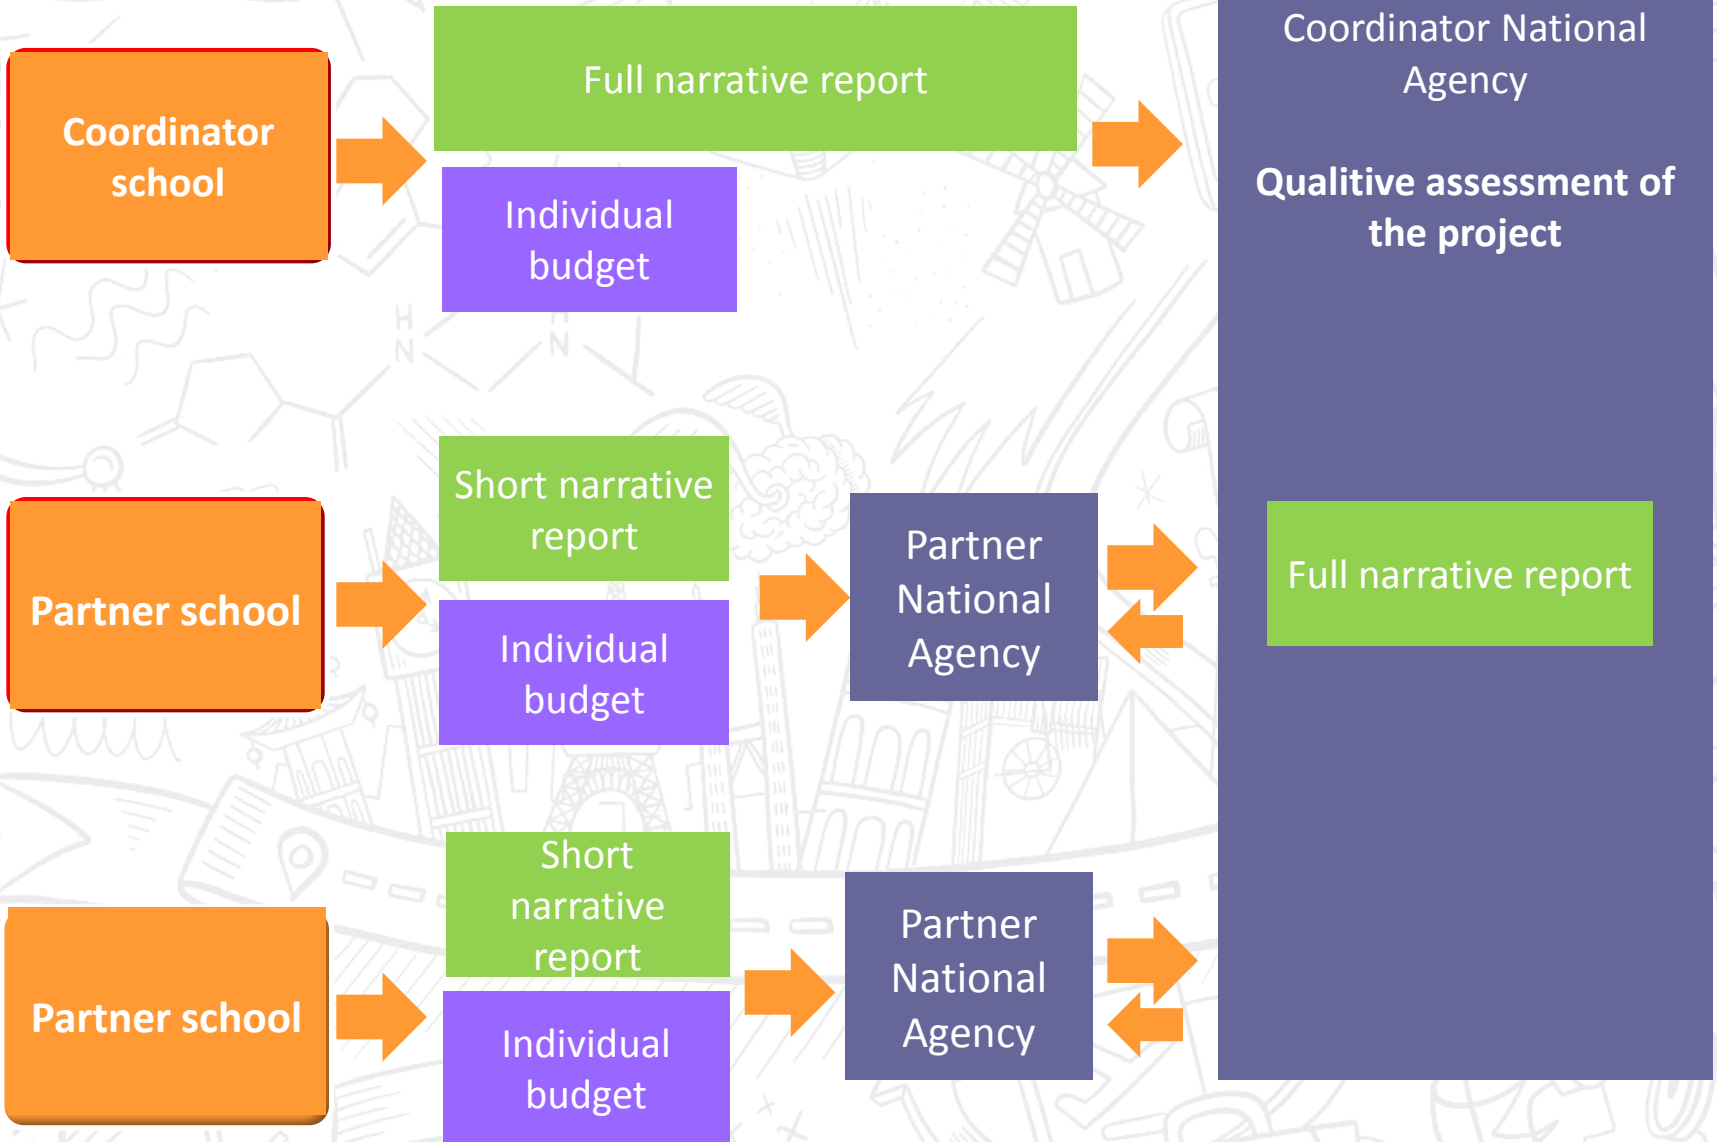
Coordinator school

Full narrative report

Individual budget

Coordinator National Agency

Qualitive assessment of the project

Partner school

Short narrative report

Individual budget

Partner National Agency

Full narrative report

Partner school

Short narrative report

Individual budget

Partner National Agency